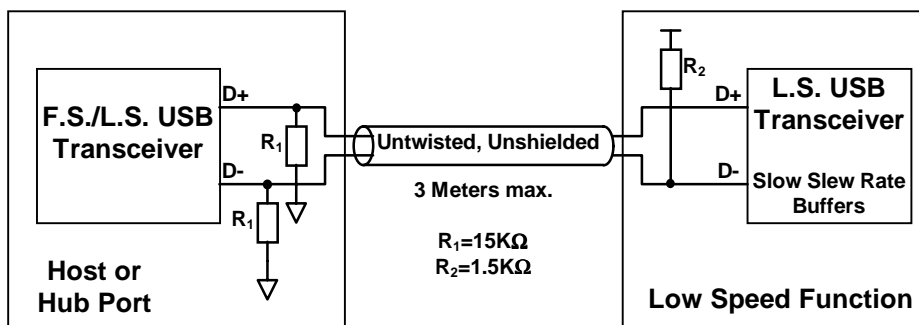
F.S./L.S. USB Transceiver

D+

D-

$R_1$

$R_1$

Host or Hub Port

Untwisted, Unshielded

3 Meters max.

$R_1$=15KΩ
$R_2$=1.5KΩ

$R_2$

D+

D-

L.S. USB Transceiver

Slow Slew Rate Buffers

Low Speed Function